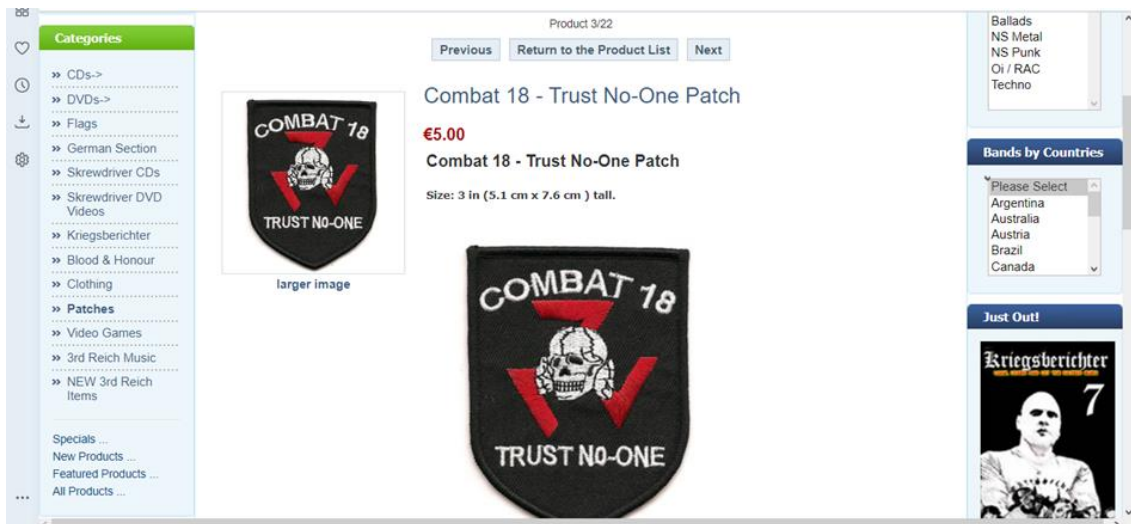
Categories

» CDs->
» DVDs->
» Flags
» German Section
» Skrewdriver CDs
» Skrewdriver DVD Videos
» Kriegsberichter
» Blood & Honour
» Clothing
» Patches
» Video Games
» 3rd Reich Music
» NEW 3rd Reich Items

Specials ...
New Products ...
Featured Products ...
All Products ...

Product 3/22

Previous | Return to the Product List | Next

COMBAT 18
TRUST NO-ONE

larger image

Combat 18 - Trust No-One Patch

€5.00

Combat 18 - Trust No-One Patch

Size: 3 in (5.1 cm x 7.6 cm ) tall.

COMBAT 18
TRUST NO-ONE

Ballads
NS Metal
NS Punk
Oi / RAC
Techno

Bands by Countries

Please Select
Argentina
Australia
Austria
Brazil
Canada

Just Out!

Kriegsberichter
7